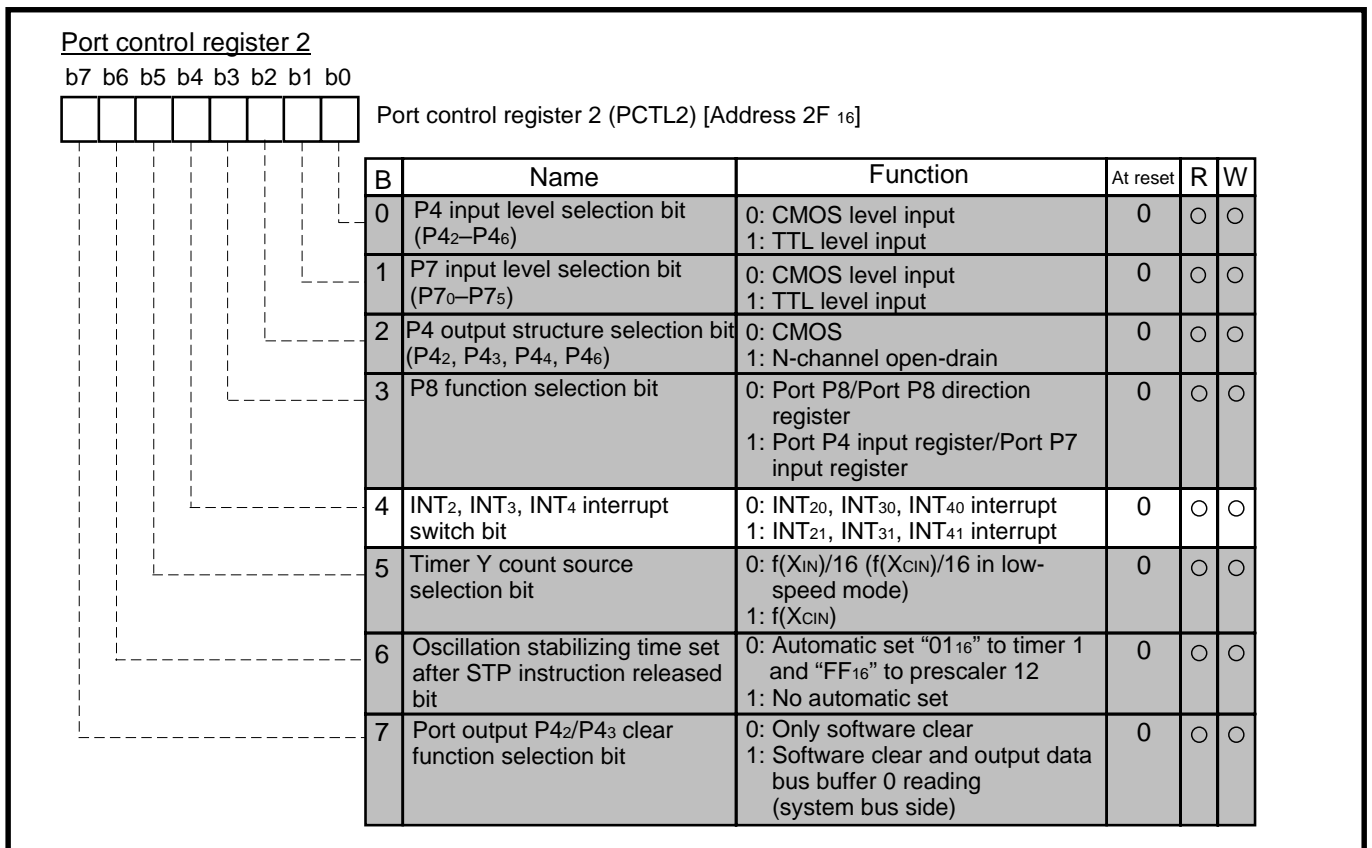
Port control register 2

b7 b6 b5 b4 b3 b2 b1 b0

Port control register 2 (PCTL2) [Address 2F $_{16}$]

| B | Name | Function | At reset | R | W |
|---|---|---|---|---|---|
| 0 | P4 input level selection bit ($P4_2$–$P4_6$) | 0: CMOS level input<br>1: TTL level input | 0 | ○ | ○ |
| 1 | P7 input level selection bit ($P7_0$–$P7_5$) | 0: CMOS level input<br>1: TTL level input | 0 | ○ | ○ |
| 2 | P4 output structure selection bit ($P4_2$, $P4_3$, $P4_4$, $P4_6$) | 0: CMOS<br>1: N-channel open-drain | 0 | ○ | ○ |
| 3 | P8 function selection bit | 0: Port P8/Port P8 direction register<br>1: Port P4 input register/Port P7 input register | 0 | ○ | ○ |
| 4 | $INT_2$, $INT_3$, $INT_4$ interrupt switch bit | 0: $INT_{20}$, $INT_{30}$, $INT_{40}$ interrupt<br>1: $INT_{21}$, $INT_{31}$, $INT_{41}$ interrupt | 0 | ○ | ○ |
| 5 | Timer Y count source selection bit | 0: $f(X_{IN})/16$ ($f(X_{CIN})/16$ in low-speed mode)<br>1: $f(X_{CIN})$ | 0 | ○ | ○ |
| 6 | Oscillation stabilizing time set after STP instruction released bit | 0: Automatic set "$01_{16}$" to timer 1 and "$FF_{16}$" to prescaler 12<br>1: No automatic set | 0 | ○ | ○ |
| 7 | Port output $P4_2$/$P4_3$ clear function selection bit | 0: Only software clear<br>1: Software clear and output data bus buffer 0 reading (system bus side) | 0 | ○ | ○ |